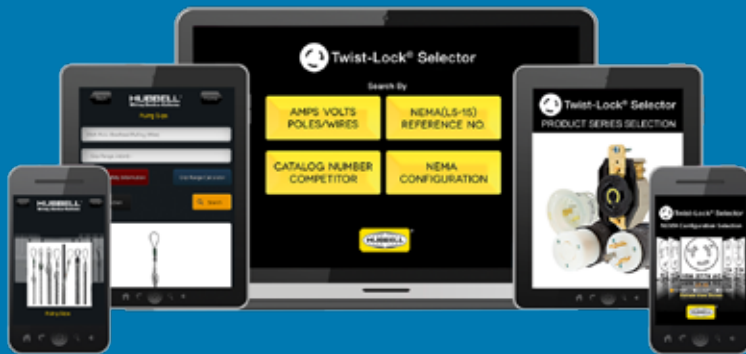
Twist-Lock® Selector

Search By

AMPS VOLTS POLES/WIRES

NEMA(L5-15) REFERENCE NO.

CATALOG NUMBER COMPETITOR

NEMA CONFIGURATION

HUBBELL

HUBBELL

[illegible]

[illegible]

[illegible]

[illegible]

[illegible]

Search

HUBBELL

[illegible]

Twist-Lock® Selector

PRODUCT SERIES SELECTION

Twist-Lock® Selector

NEMA Configuration Selection

HUBBELL